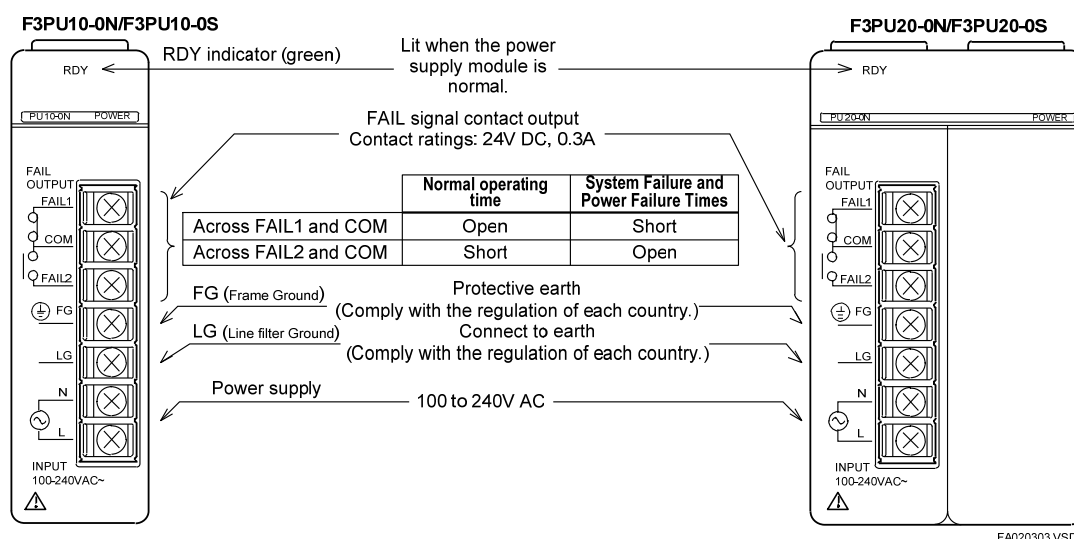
F3PU10-0N/F3PU10-0S

F3PU20-0N/F3PU20-0S

RDY

RDY indicator (green)

Lit when the power supply module is normal.

RDY

PU10-0N POWER

PU20-0N POWER

FAIL signal contact output
Contact ratings: 24V DC, 0.3A

FAIL OUTPUT
FAIL1
COM
FAIL2

| | Normal operating time | System Failure and Power Failure Times |
|---|---|---|
| Across FAIL1 and COM | Open | Short |
| Across FAIL2 and COM | Short | Open |

FAIL OUTPUT
FAIL1
COM
FAIL2

FG

FG (Frame Ground)

Protective earth
(Comply with the regulation of each country.)

FG

LG

LG (Line filter Ground)

Connect to earth
(Comply with the regulation of each country.)

LG

N
L

Power supply

100 to 240V AC

N
L

INPUT
100-240VAC~

INPUT
100-240VAC~

FA020303.VSD